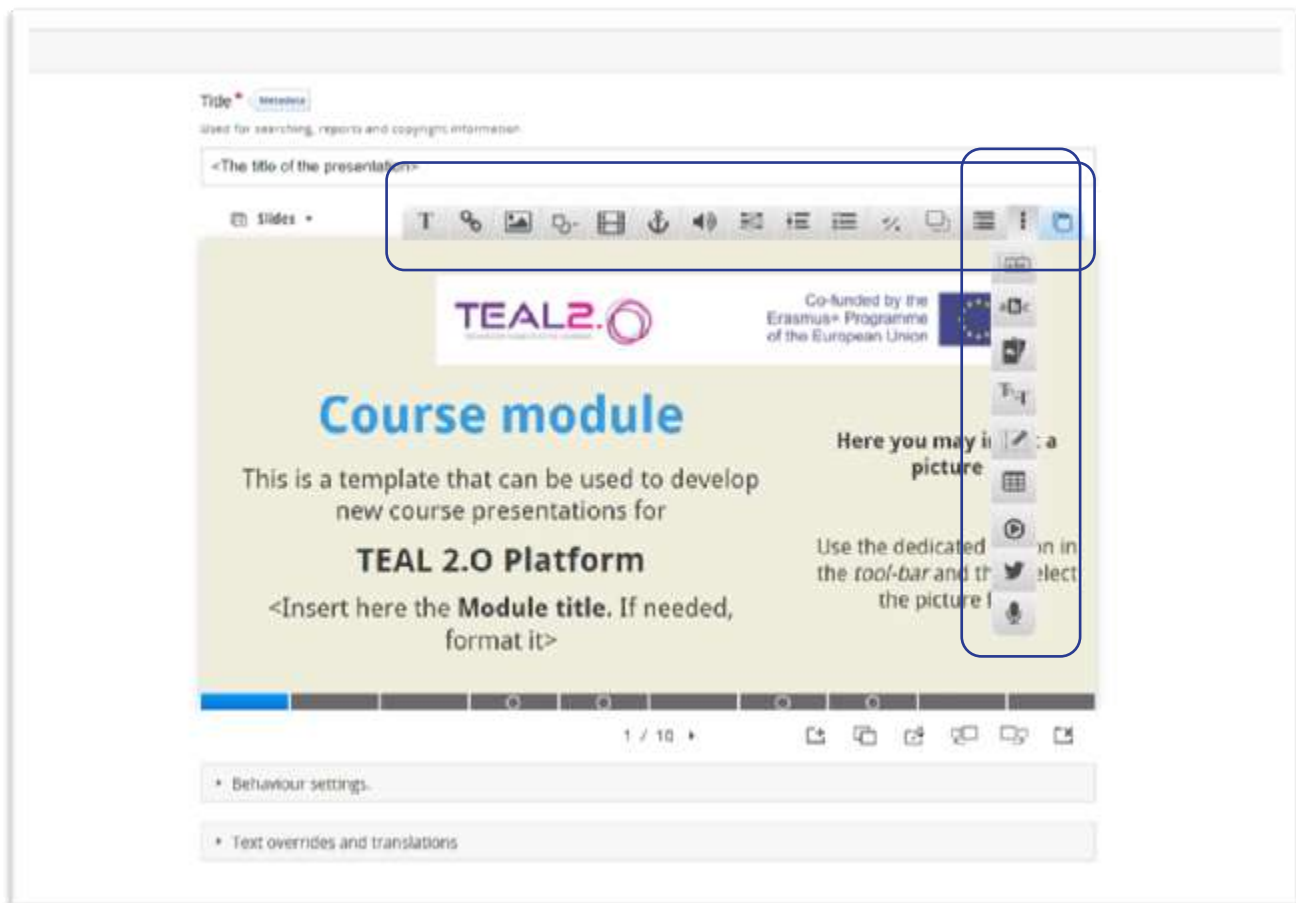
Title * Metadata

Used for searching, reports and copyright information

<The title of the presentation>

Slides

TEAL2.O

Co-funded by the Erasmus+ Programme of the European Union

Course module

This is a template that can be used to develop new course presentations for

TEAL 2.O Platform

<Insert here the Module title. If needed, format it>

Here you may i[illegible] a picture

Use the dedicated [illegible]on in the tool-bar and th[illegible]elect the picture f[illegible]

1 / 10

Behaviour settings

Text overrides and translations